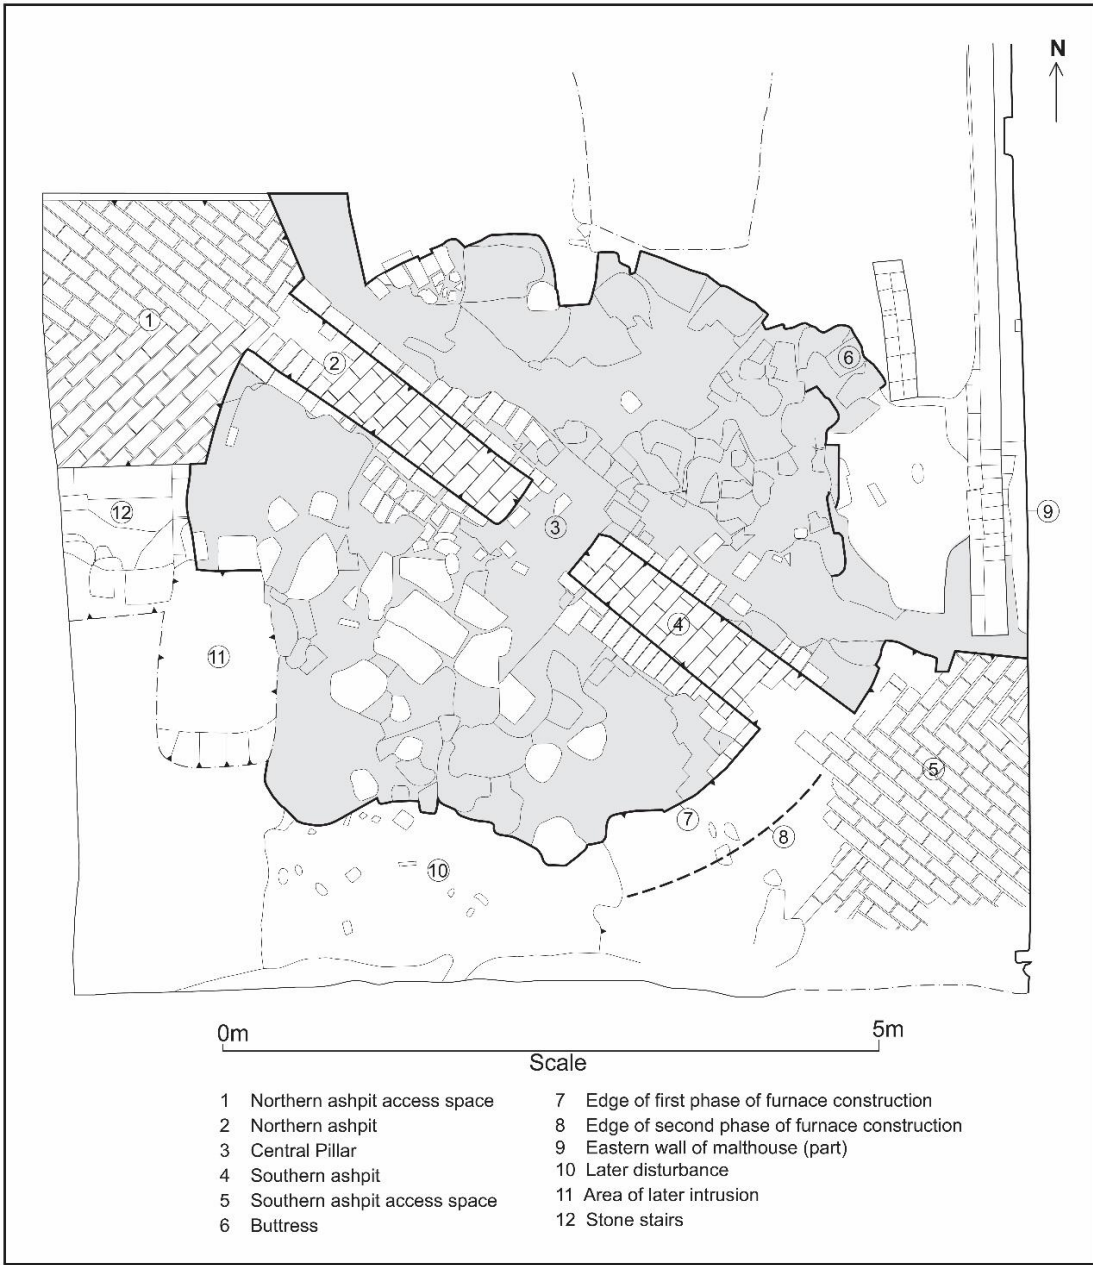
N

1

2

6

12

3

9

11

4

5

7

8

10

0m

5m

Scale

1 Northern ashpit access space
2 Northern ashpit
3 Central Pillar
4 Southern ashpit
5 Southern ashpit access space
6 Buttress

7 Edge of first phase of furnace construction
8 Edge of second phase of furnace construction
9 Eastern wall of malthouse (part)
10 Later disturbance
11 Area of later intrusion
12 Stone stairs